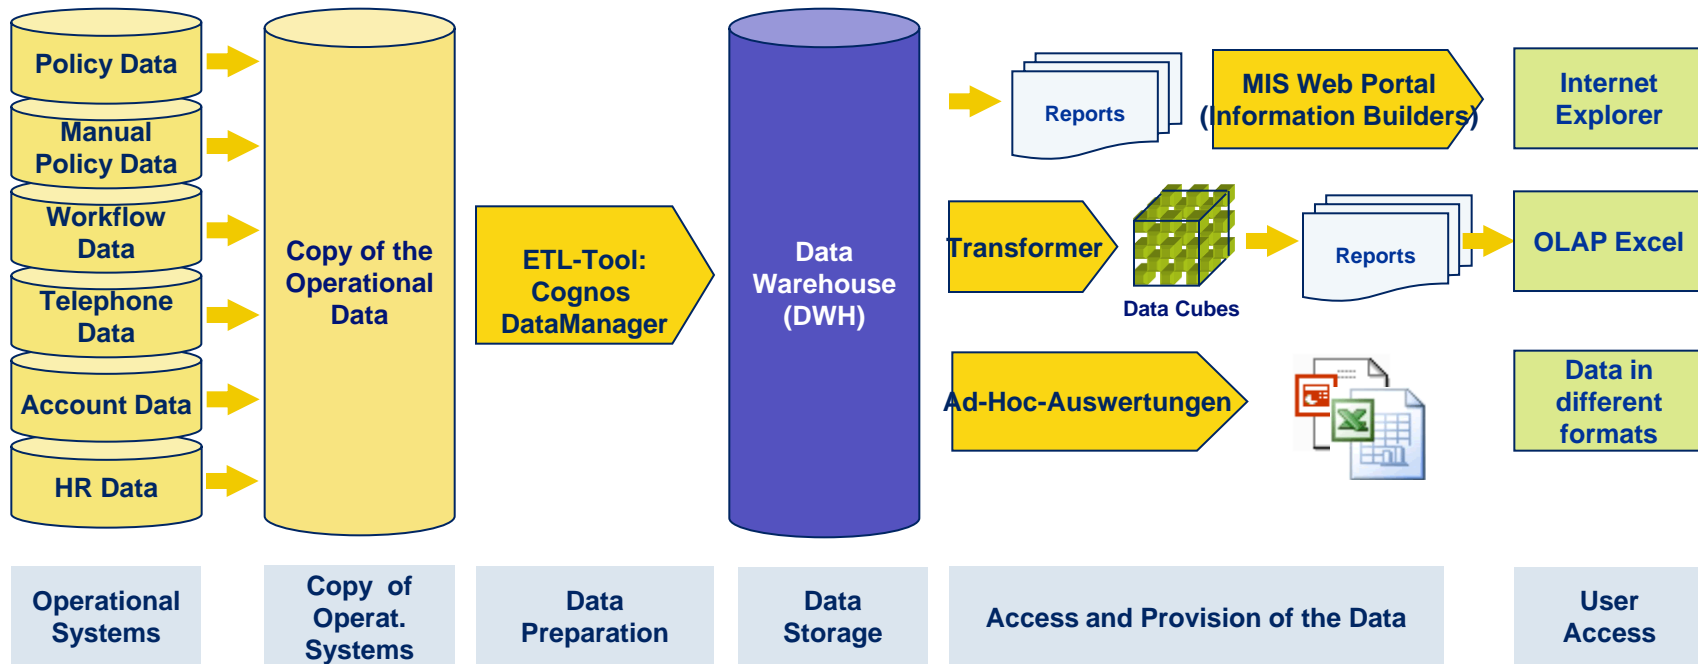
Policy Data

Manual Policy Data

Workflow Data

Telephone Data

Account Data

HR Data

Copy of the Operational Data

ETL-Tool: Cognos DataManager

Data Warehouse (DWH)

Reports

MIS Web Portal (Information Builders)

Internet Explorer

Transformer

Data Cubes

Reports

OLAP Excel

Ad-Hoc-Auswertungen

Data in different formats

Operational Systems

Copy of Operat. Systems

Data Preparation

Data Storage

Access and Provision of the Data

User Access